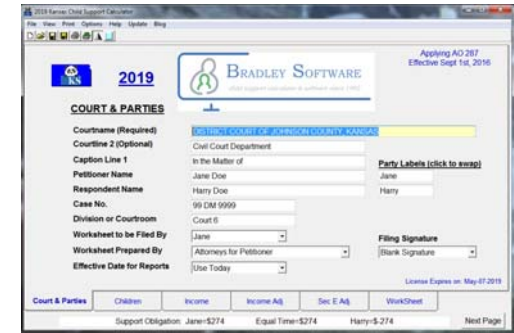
2019 Kansas Child Support Calculator
File View Print Options Help Update Blog

Applying AO 287
Effective Sept 1st, 2016

KS 2019

BRADLEY SOFTWARE
child support calculators & software since 1993

COURT & PARTIES

Courtname (Required) DISTRICT COURT OF JOHNSON COUNTY, KANSAS
Courtline 2 (Optional) Civil Court Department
Caption Line 1 In the Matter of
Petitioner Name Jane Doe
Respondent Name Harry Doe
Case No. 99 DM 9999
Division or Courtroom Court 6
Worksheet to be Filed By Jane
Worksheet Prepared By Attorneys for Petitioner
Effective Date for Reports Use Today

Party Labels (click to swap)
Jane
Harry

Filing Signature
Blank Signature

License Expires on: May-07-2019

Court & Parties | Children | Income | Income Adj. | Sec E Adj. | WorkSheet

Support Obligation: Jane=$274 Equal Time=$274 Harry=$-274 Next Page